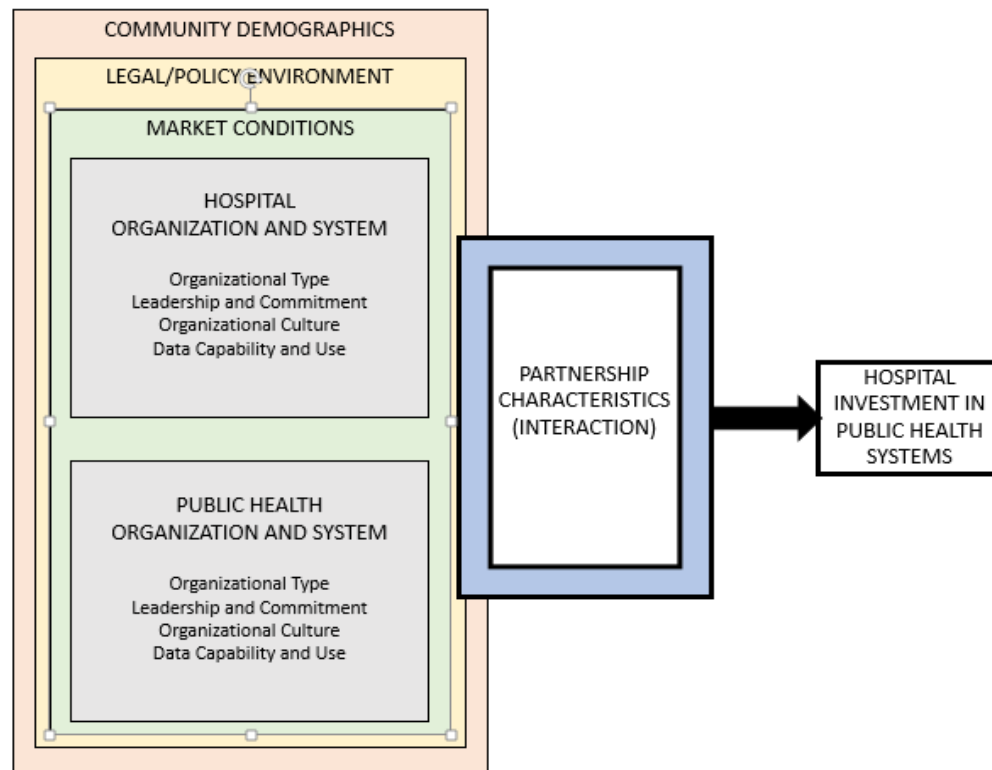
COMMUNITY DEMOGRAPHICS

LEGAL/POLICY ENVIRONMENT

MARKET CONDITIONS

HOSPITAL ORGANIZATION AND SYSTEM

Organizational Type
Leadership and Commitment
Organizational Culture
Data Capability and Use

PUBLIC HEALTH ORGANIZATION AND SYSTEM

Organizational Type
Leadership and Commitment
Organizational Culture
Data Capability and Use

PARTNERSHIP CHARACTERISTICS (INTERACTION)

HOSPITAL INVESTMENT IN PUBLIC HEALTH SYSTEMS